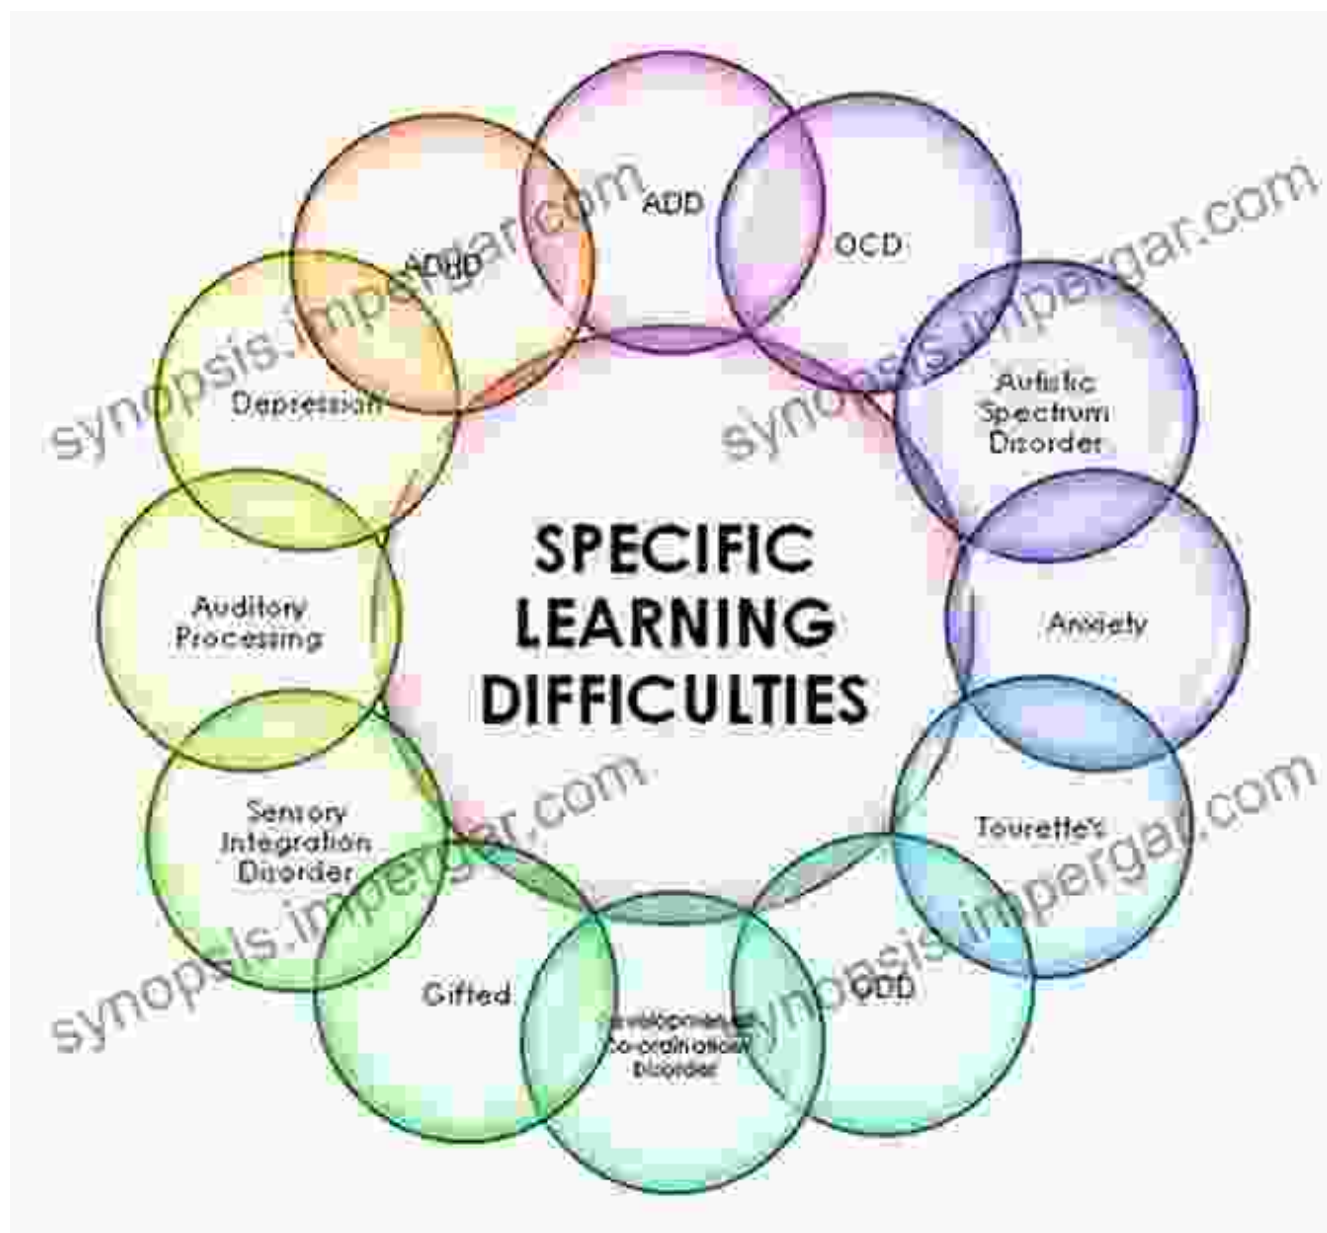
SPECIFIC LEARNING DIFFICULTIES

ADD

OCD

Autistic Spectrum Disorder

Anxiety

Tourette's

ODD

Developmental Co-ordination Disorder

Gifted

Sensory Integration Disorder

Auditory Processing

Depression

ADHD

synopsis.impergar.com

synopsis.impergar.com

synopsis.impergar.com

synopsis.impergar.com